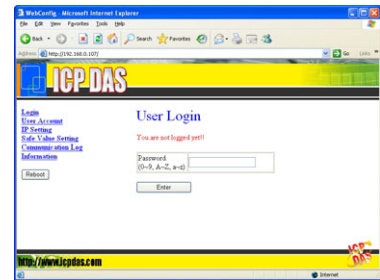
WebConfig - Microsoft Internet Explorer

File Edit View Favorites Tools Help

Back Search Favorites

Address http://192.168.0.107/

Go Links

ICP DAS

Login
User Account
IP Setting
Safe Value Setting
Communication Log
Information

Reboot

User Login

You are not logged yet!!

Password
(0~9, A~Z, a~z)

Enter

http://www.icpdas.com

ICP DAS

Internet